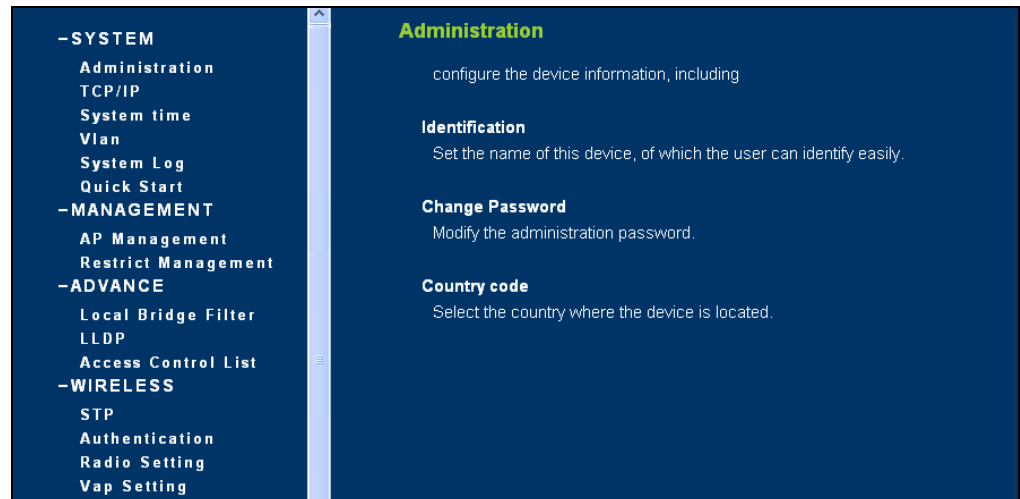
-SYSTEM
Administration
TCP/IP
System time
Vlan
System Log
Quick Start
-MANAGEMENT
AP Management
Restrict Management
-ADVANCE
Local Bridge Filter
LLDP
Access Control List
-WIRELESS
STP
Authentication
Radio Setting
Vap Setting

Administration

configure the device information, including

Identification
Set the name of this device, of which the user can identify easily.

Change Password
Modify the administration password.

Country code
Select the country where the device is located.